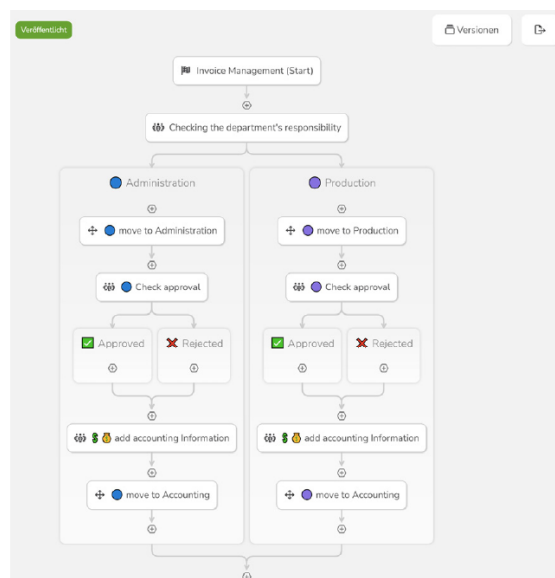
Veröffentlicht

Versionen

Invoice Management (Start)

Checking the department's responsibility

Administration

move to Administration

Check approval

Approved

Rejected

add accounting Information

move to Accounting

Production

move to Production

Check approval

Approved

Rejected

add accounting Information

move to Accounting